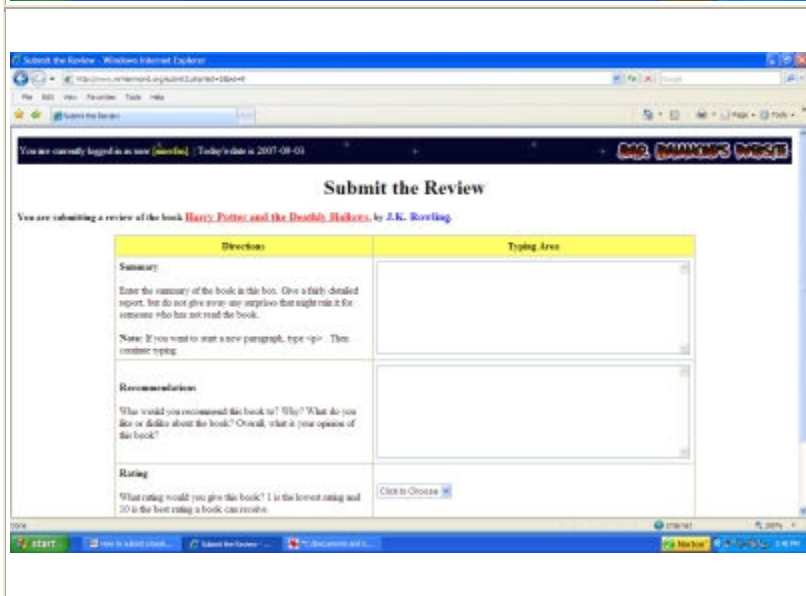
Submit the Review - Windows Internet Explorer

File Edit View Favorites Tools Help

Submit the Review

You are currently logged in as user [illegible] | Today's date is 2007-08-05

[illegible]

Submit the Review

You are submitting a review of the book Harry Potter and the Deathly Hallows, by J.K. Rowling.

| Directions | Typing Area |
|---|---|
| Summary<br><br>Enter the summary of the book in this box. Give a fairly detailed report, but do not give away any surprises that might ruin it for someone who has not read the book.<br><br>Note: If you want to start a new paragraph, type <p> . Then continue typing. | |
| Recommendations<br><br>Who would you recommend this book to? Why? What do you like or dislike about the book? Overall, what is your opinion of this book? | |
| Rating<br><br>What rating would you give this book? 1 is the lowest rating and 10 is the best rating a book can receive. | Click to Choose |

Done

Internet

100%

start

How to submit a book...

Submit the Review - ...

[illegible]

Norton

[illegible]